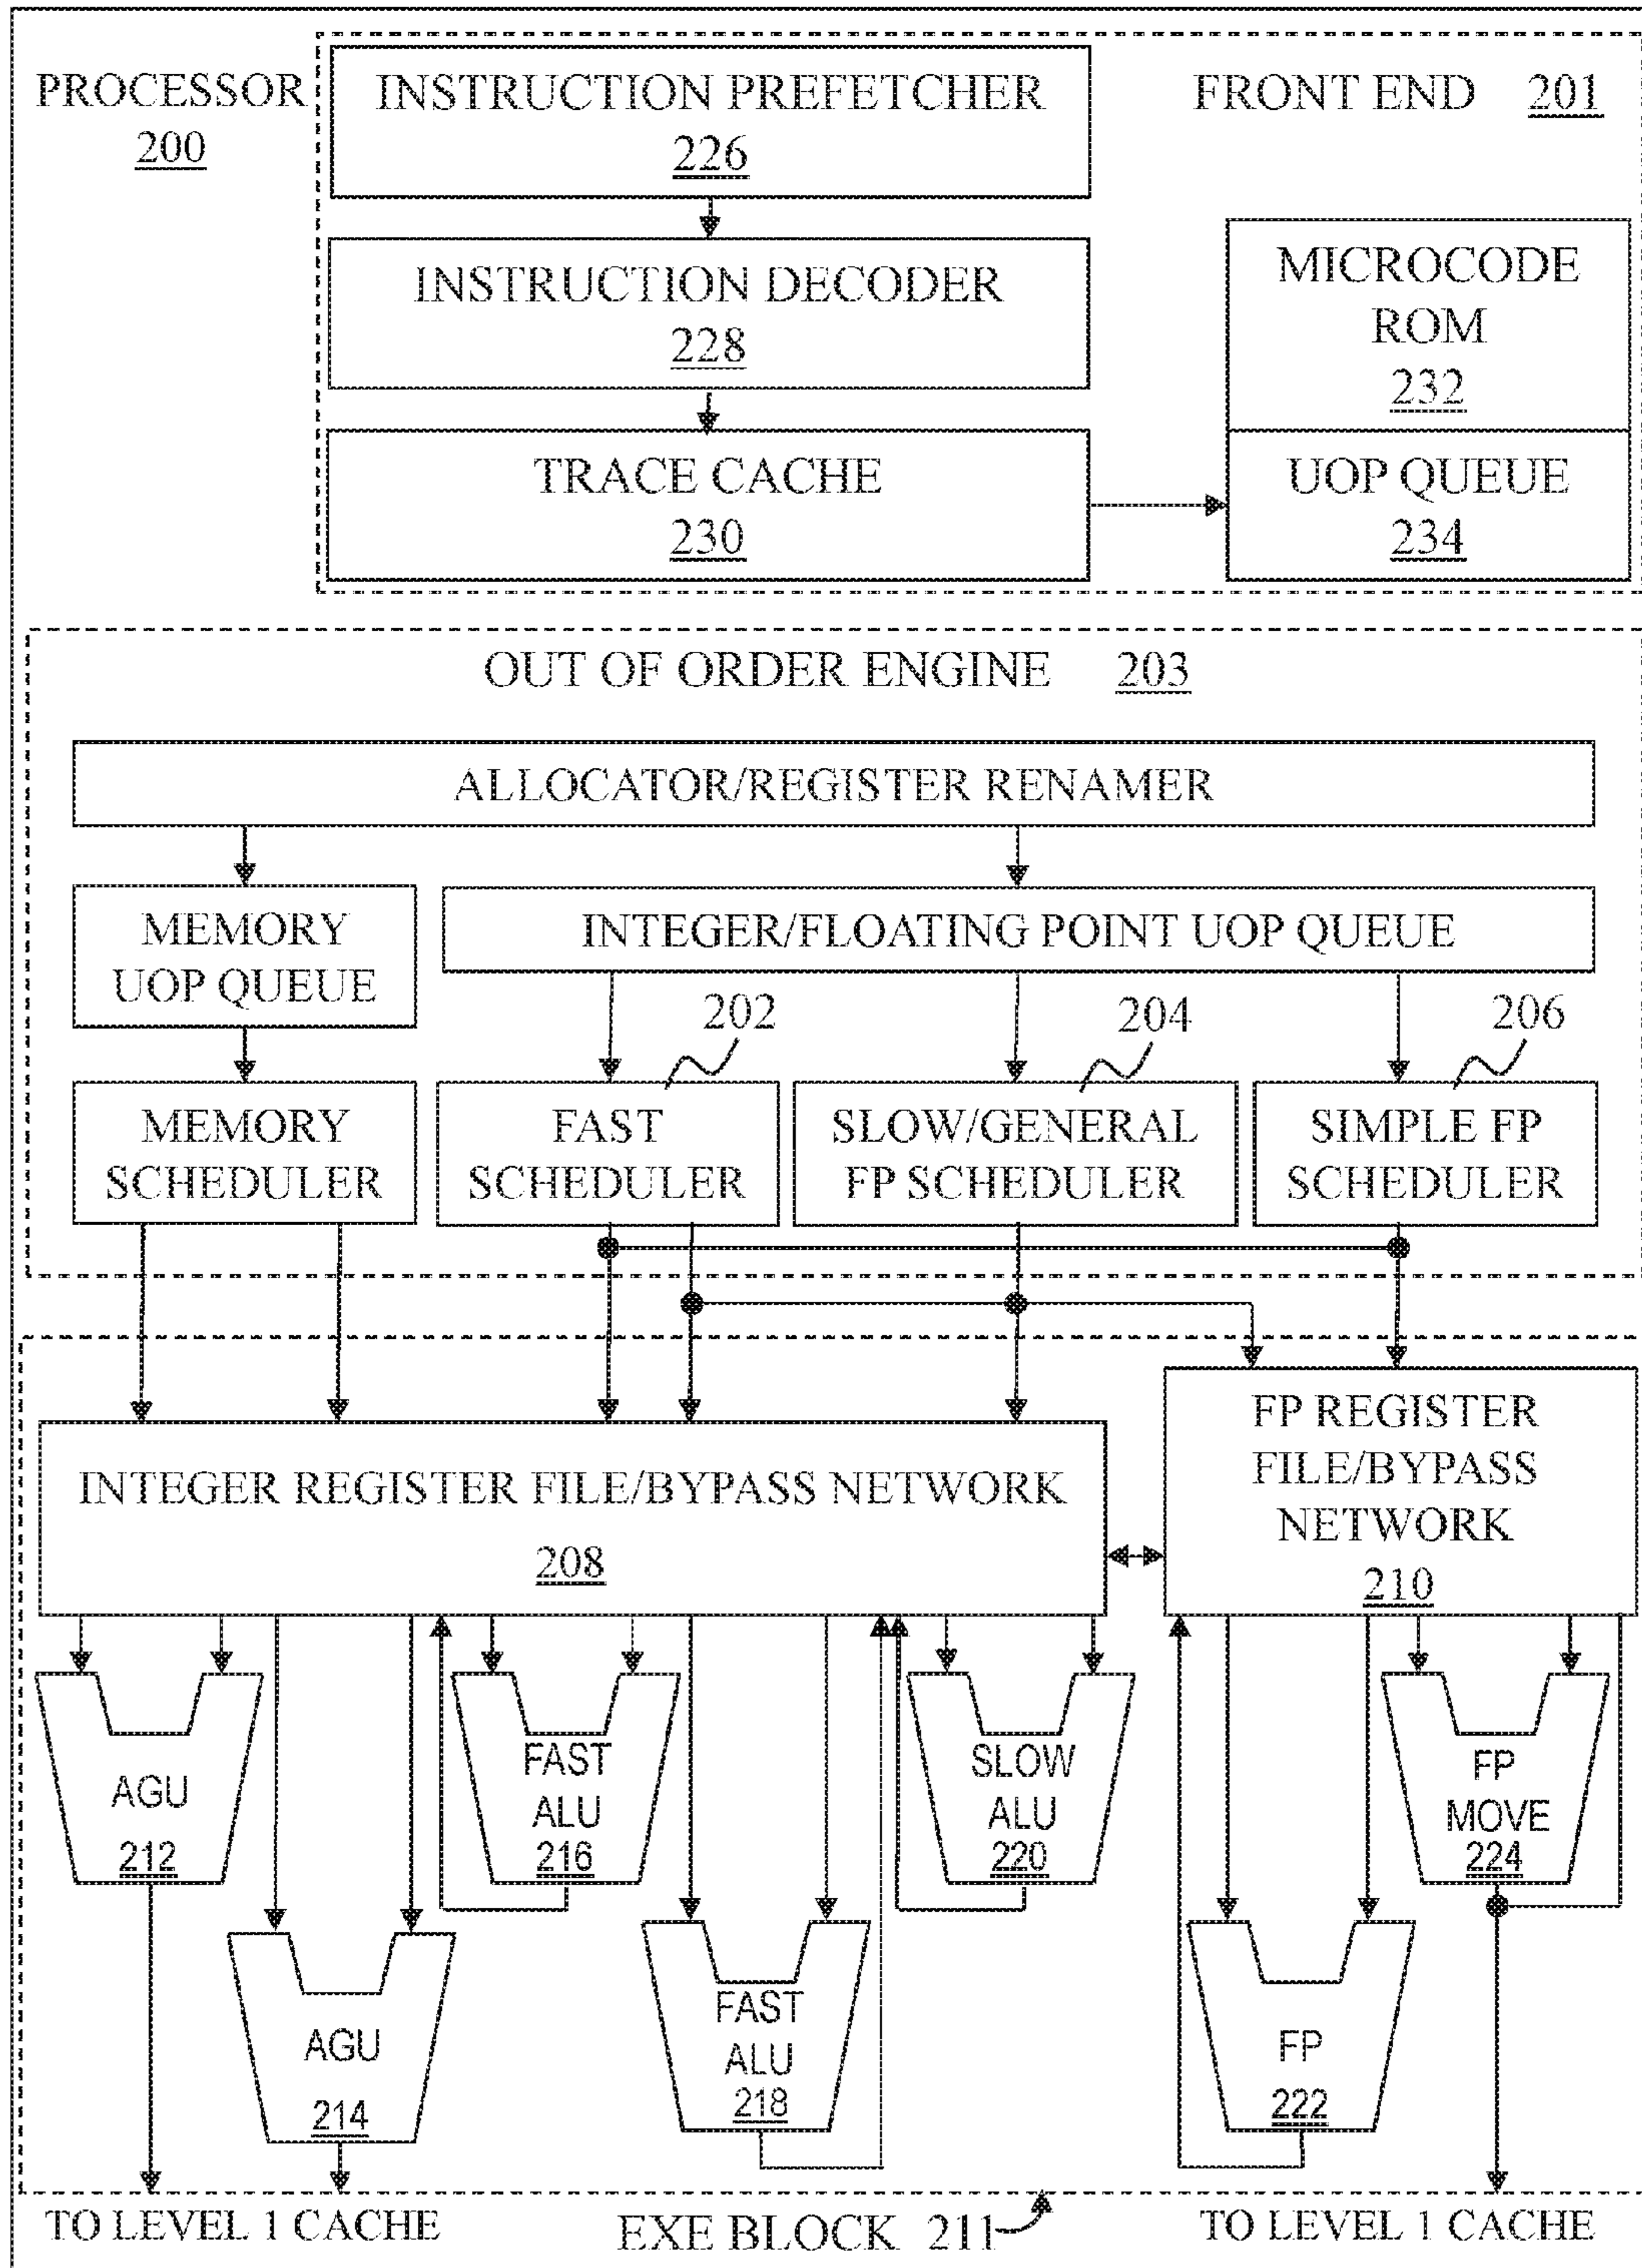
PROCESSOR
200

INSTRUCTION PREFETCHER
226

FRONT END 201

INSTRUCTION DECODER
228

MICROCODE ROM
232

TRACE CACHE
230

UOP QUEUE
234

OUT OF ORDER ENGINE 203

ALLOCATOR/REGISTER RENAMER

MEMORY UOP QUEUE

INTEGER/FLOATING POINT UOP QUEUE

202

204

206

MEMORY SCHEDULER

FAST SCHEDULER

SLOW/GENERAL FP SCHEDULER

SIMPLE FP SCHEDULER

INTEGER REGISTER FILE/BYPASS NETWORK
208

FP REGISTER FILE/BYPASS NETWORK
210

AGU
212

FAST ALU
216

SLOW ALU
220

FP MOVE
224

AGU
214

FAST ALU
218

FP
222

TO LEVEL 1 CACHE

EXE BLOCK 211

TO LEVEL 1 CACHE